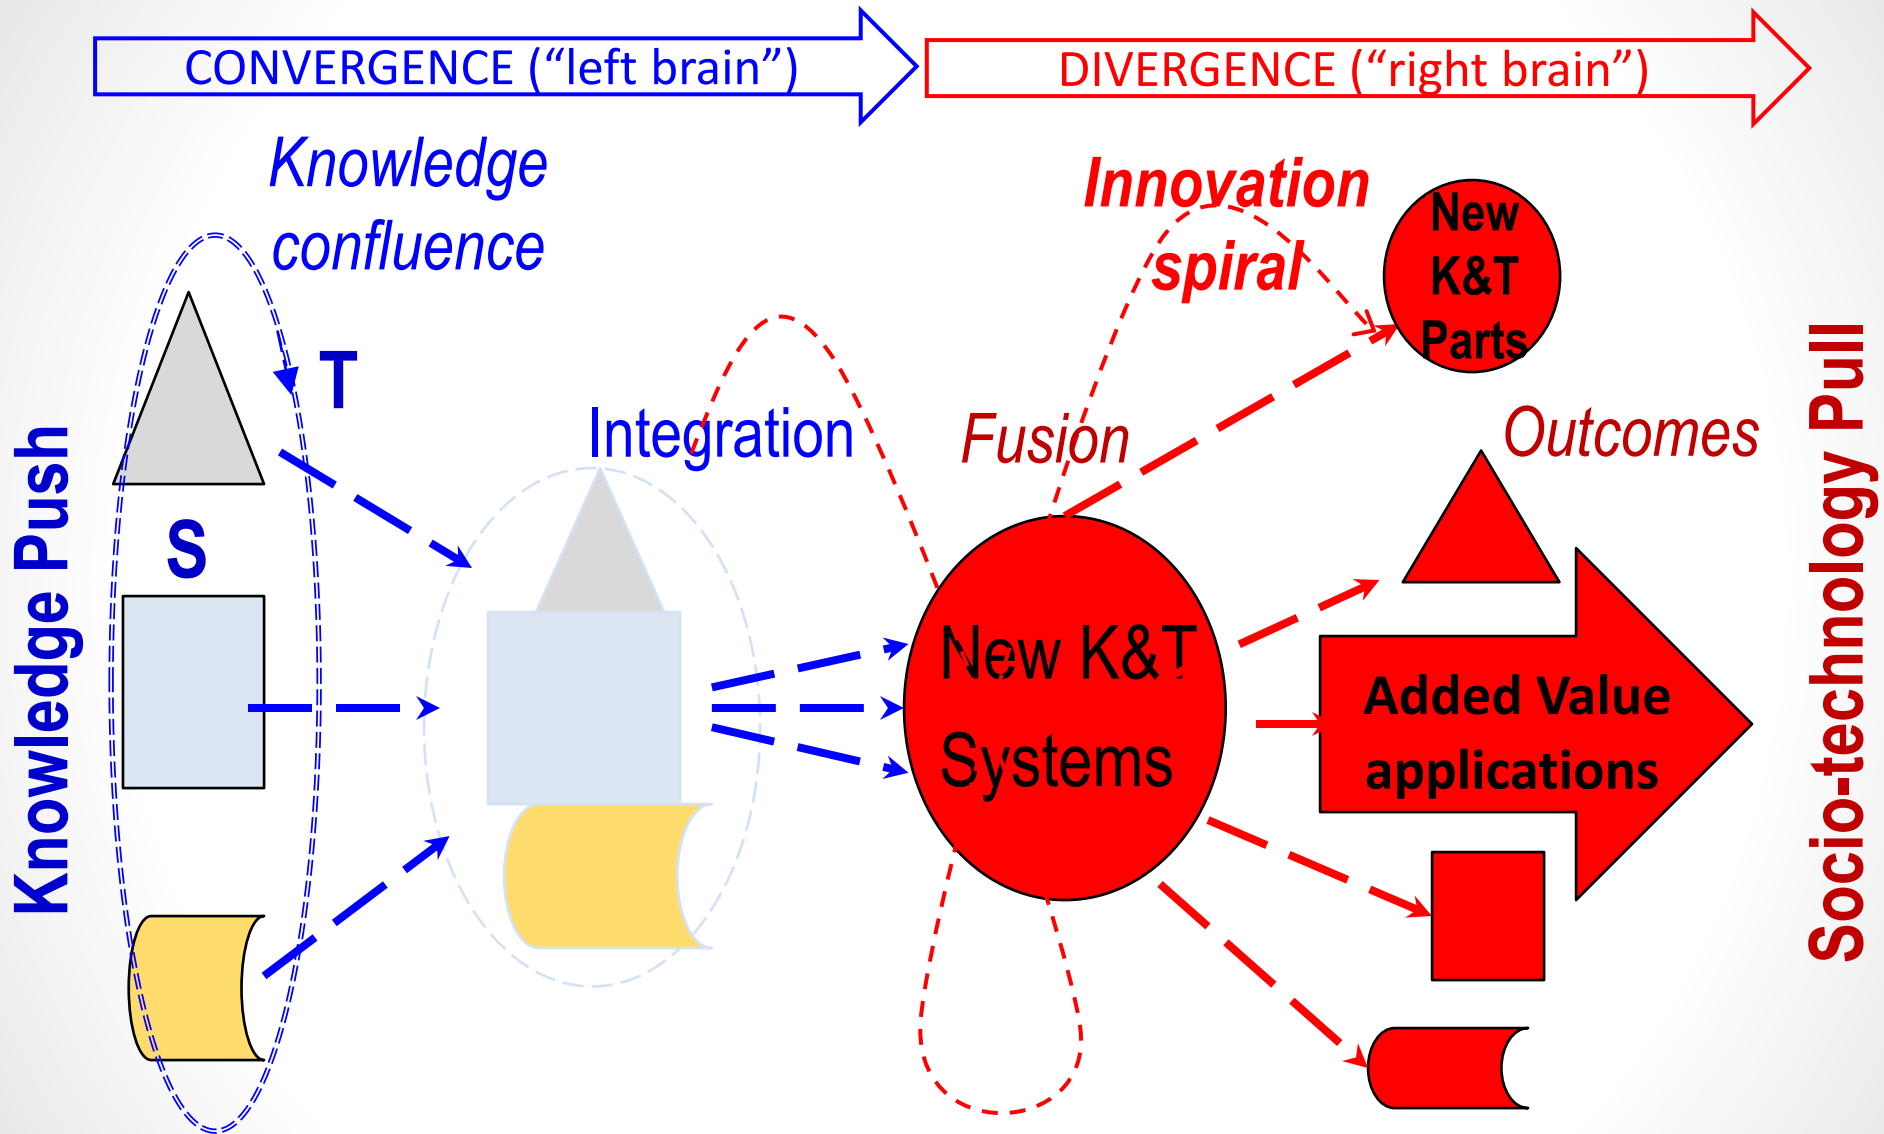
CONVERGENCE (“left brain”)

DIVERGENCE (“right brain”)

Knowledge confluence

Innovation spiral

New K&T Parts

T

S

Knowledge Push

Integration

Fusion

Outcomes

Socio-technology Pull

New K&T Systems

Added Value applications